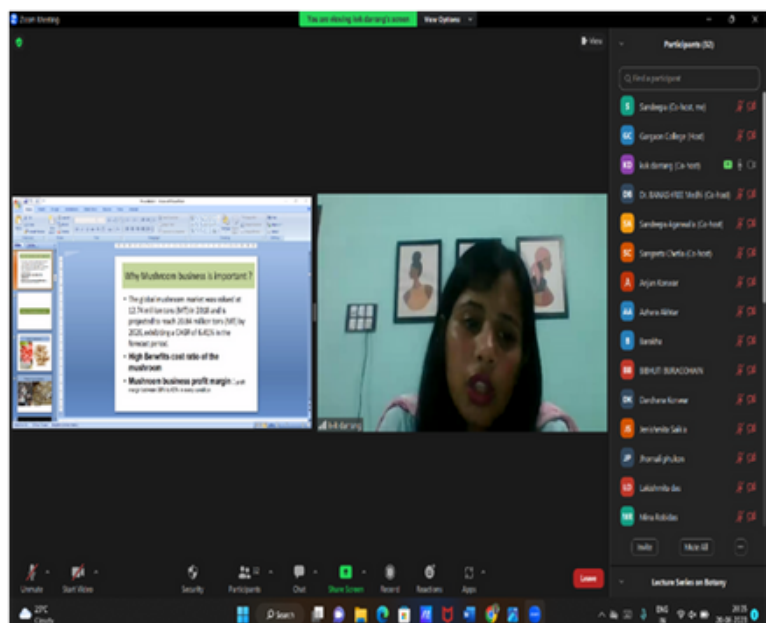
Zoom Meeting

You are viewing kok darrang's screen

View Options

View

Participants (52)

Find a participant

Sandeepa (Co-host, me)

Gargaon College (Host)

kok darrang (Co-host)

Dr. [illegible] (Co-host)

Sandeepa Agarwala (Co-host)

Sangeeta Chetia (Co-host)

Arjun Konwar

Azhora Akhtar

Barsha

BIBHUTI BURAGOHAIN

Darshana Konwar

Jenishmita Saikia

Jhumali phukon

Lakshmita das

Mina Rabidas

Invite

Mute All

Why Mushroom business is important ?

• The global mushroom market was valued at 12.74 million tons (MT) in 2018 and is projected to reach 20.84 million tons (MT) by 2026, exhibiting a CAGR of 6.41% in the forecast period.

• High Benefits cost ratio of the mushroom

• Mushroom business profit margin: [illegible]

kok darrang

Unmute

Start Video

Security

Participants

Chat

Share Screen

Record

Reactions

Apps

Leave

Lecture Series on Botany

23°C
Cloudy

Search

ENG
IN

20:35
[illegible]